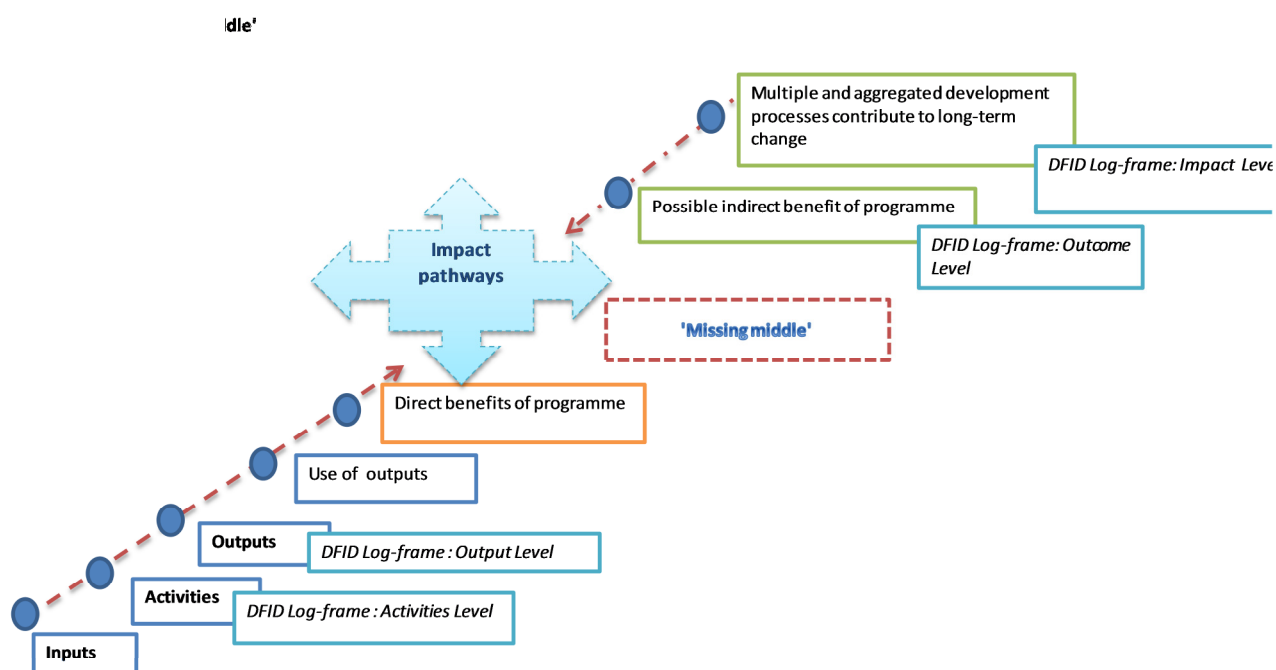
ddle'

Multiple and aggregated development processes contribute to long-term change

DFID Log-frame: Impact Leve

Possible indirect benefit of programme

DFID Log-frame: Outcome Level

Impact pathways

'Missing middle'

Direct benefits of programme

Use of outputs

Outputs

DFID Log-frame : Output Level

Activities

DFID Log-frame : Activities Level

Inputs